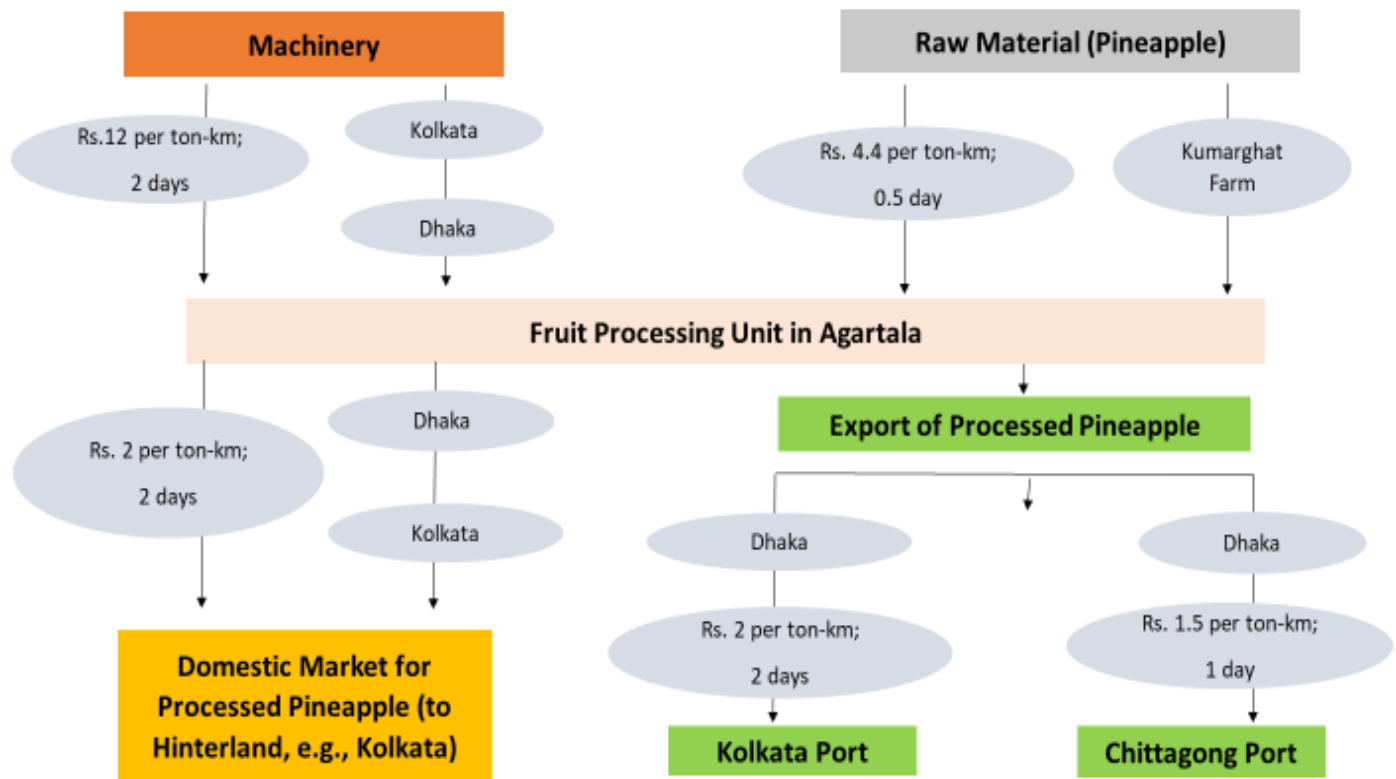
Machinery

Raw Material (Pineapple)

Rs.12 per ton-km;

2 days

Kolkata

Dhaka

Rs. 4.4 per ton-km;

0.5 day

Kumarghat Farm

Fruit Processing Unit in Agartala

Rs. 2 per ton-km;

2 days

Dhaka

Kolkata

Export of Processed Pineapple

Dhaka

Rs. 2 per ton-km;

2 days

Dhaka

Rs. 1.5 per ton-km;

1 day

Domestic Market for Processed Pineapple (to Hinterland, e.g., Kolkata)

Kolkata Port

Chittagong Port